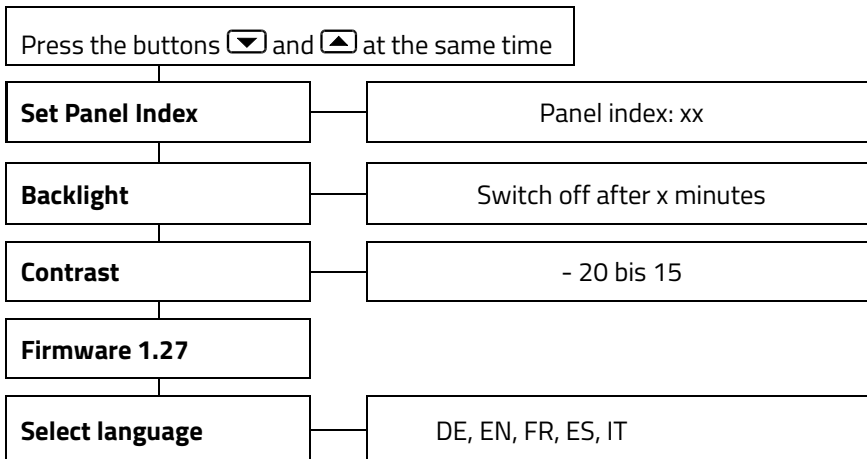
Press the buttons ▼ and ▲ at the same time

**Set Panel Index**

Panel index: xx

**Backlight**

Switch off after x minutes

**Contrast**

- 20 bis 15

**Firmware 1.27**

**Select language**

DE, EN, FR, ES, IT